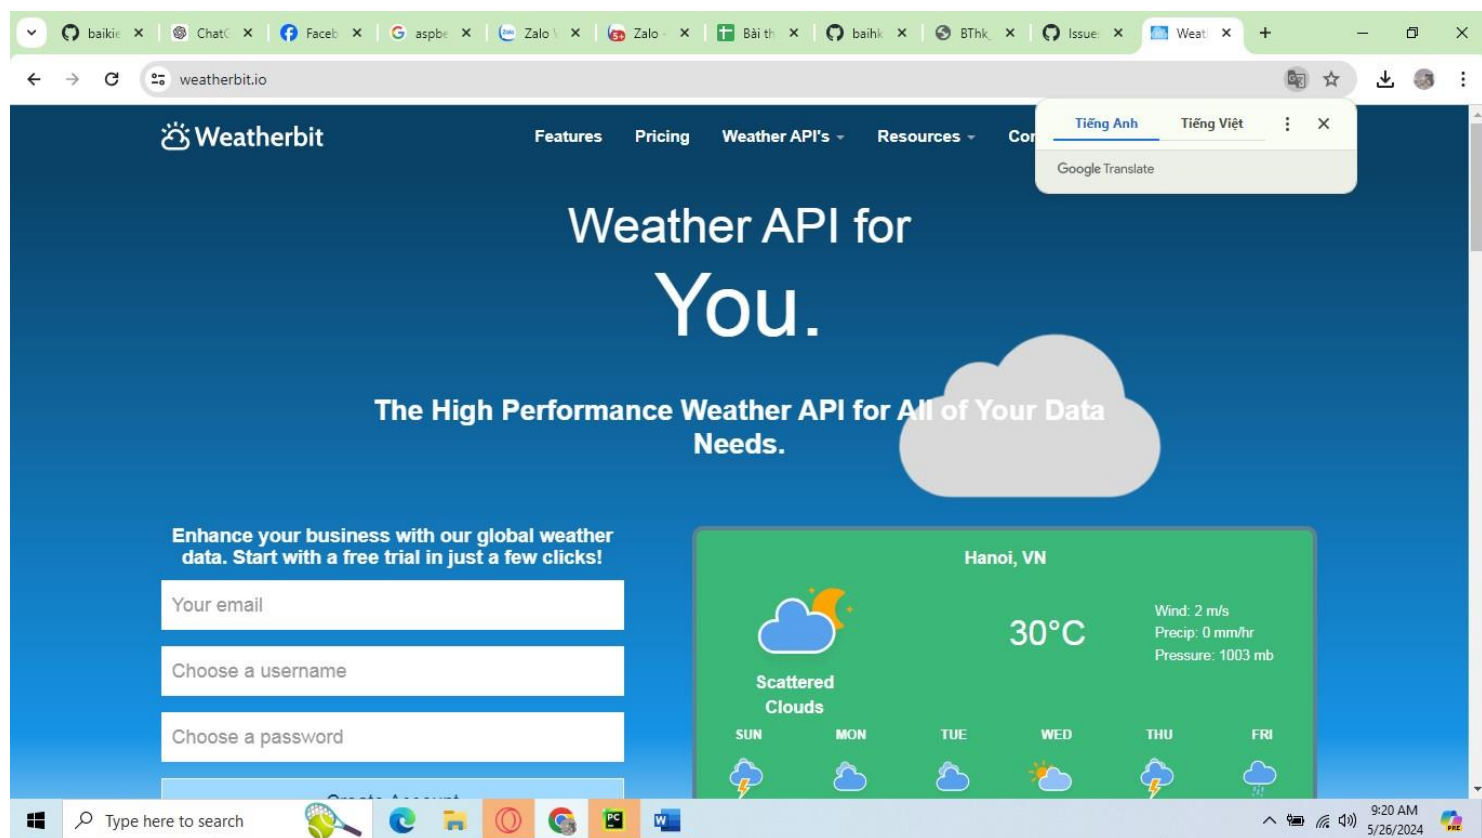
baikie ChatC Faceb aspbe Zalo Zalo Bài th baihk BThk Issue Weat

weatherbit.io

Weatherbit

Features Pricing Weather API's Resources Cor

Tiếng Anh Tiếng Việt

Google Translate

Weather API for

You.

The High Performance Weather API for All of Your Data Needs.

Enhance your business with our global weather data. Start with a free trial in just a few clicks!

Your email

Choose a username

Choose a password

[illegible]

Hanoi, VN

30°C

Wind: 2 m/s
Precip: 0 mm/hr
Pressure: 1003 mb

Scattered Clouds

SUN MON TUE WED THU FRI

Type here to search

9:20 AM
5/26/2024